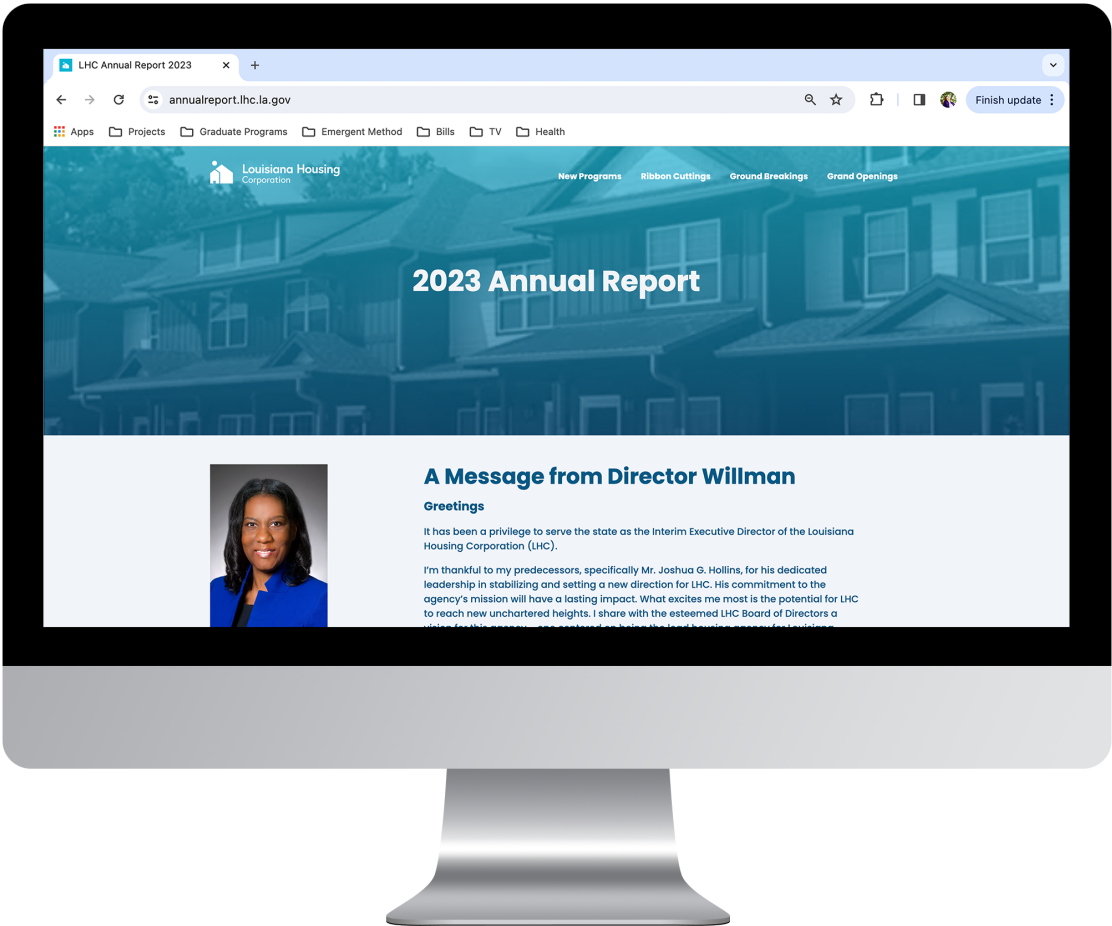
LHC Annual Report 2023

annualreport.lhc.la.gov

Finish update

Apps Projects Graduate Programs Emergent Method Bills TV Health

Louisiana Housing Corporation

New Programs Ribbon Cuttings Ground Breakings Grand Openings

2023 Annual Report

A Message from Director Willman

Greetings

It has been a privilege to serve the state as the Interim Executive Director of the Louisiana Housing Corporation (LHC).

I'm thankful to my predecessors, specifically Mr. Joshua G. Hollins, for his dedicated leadership in stabilizing and setting a new direction for LHC. His commitment to the agency's mission will have a lasting impact. What excites me most is the potential for LHC to reach new unchartered heights. I share with the esteemed LHC Board of Directors a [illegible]